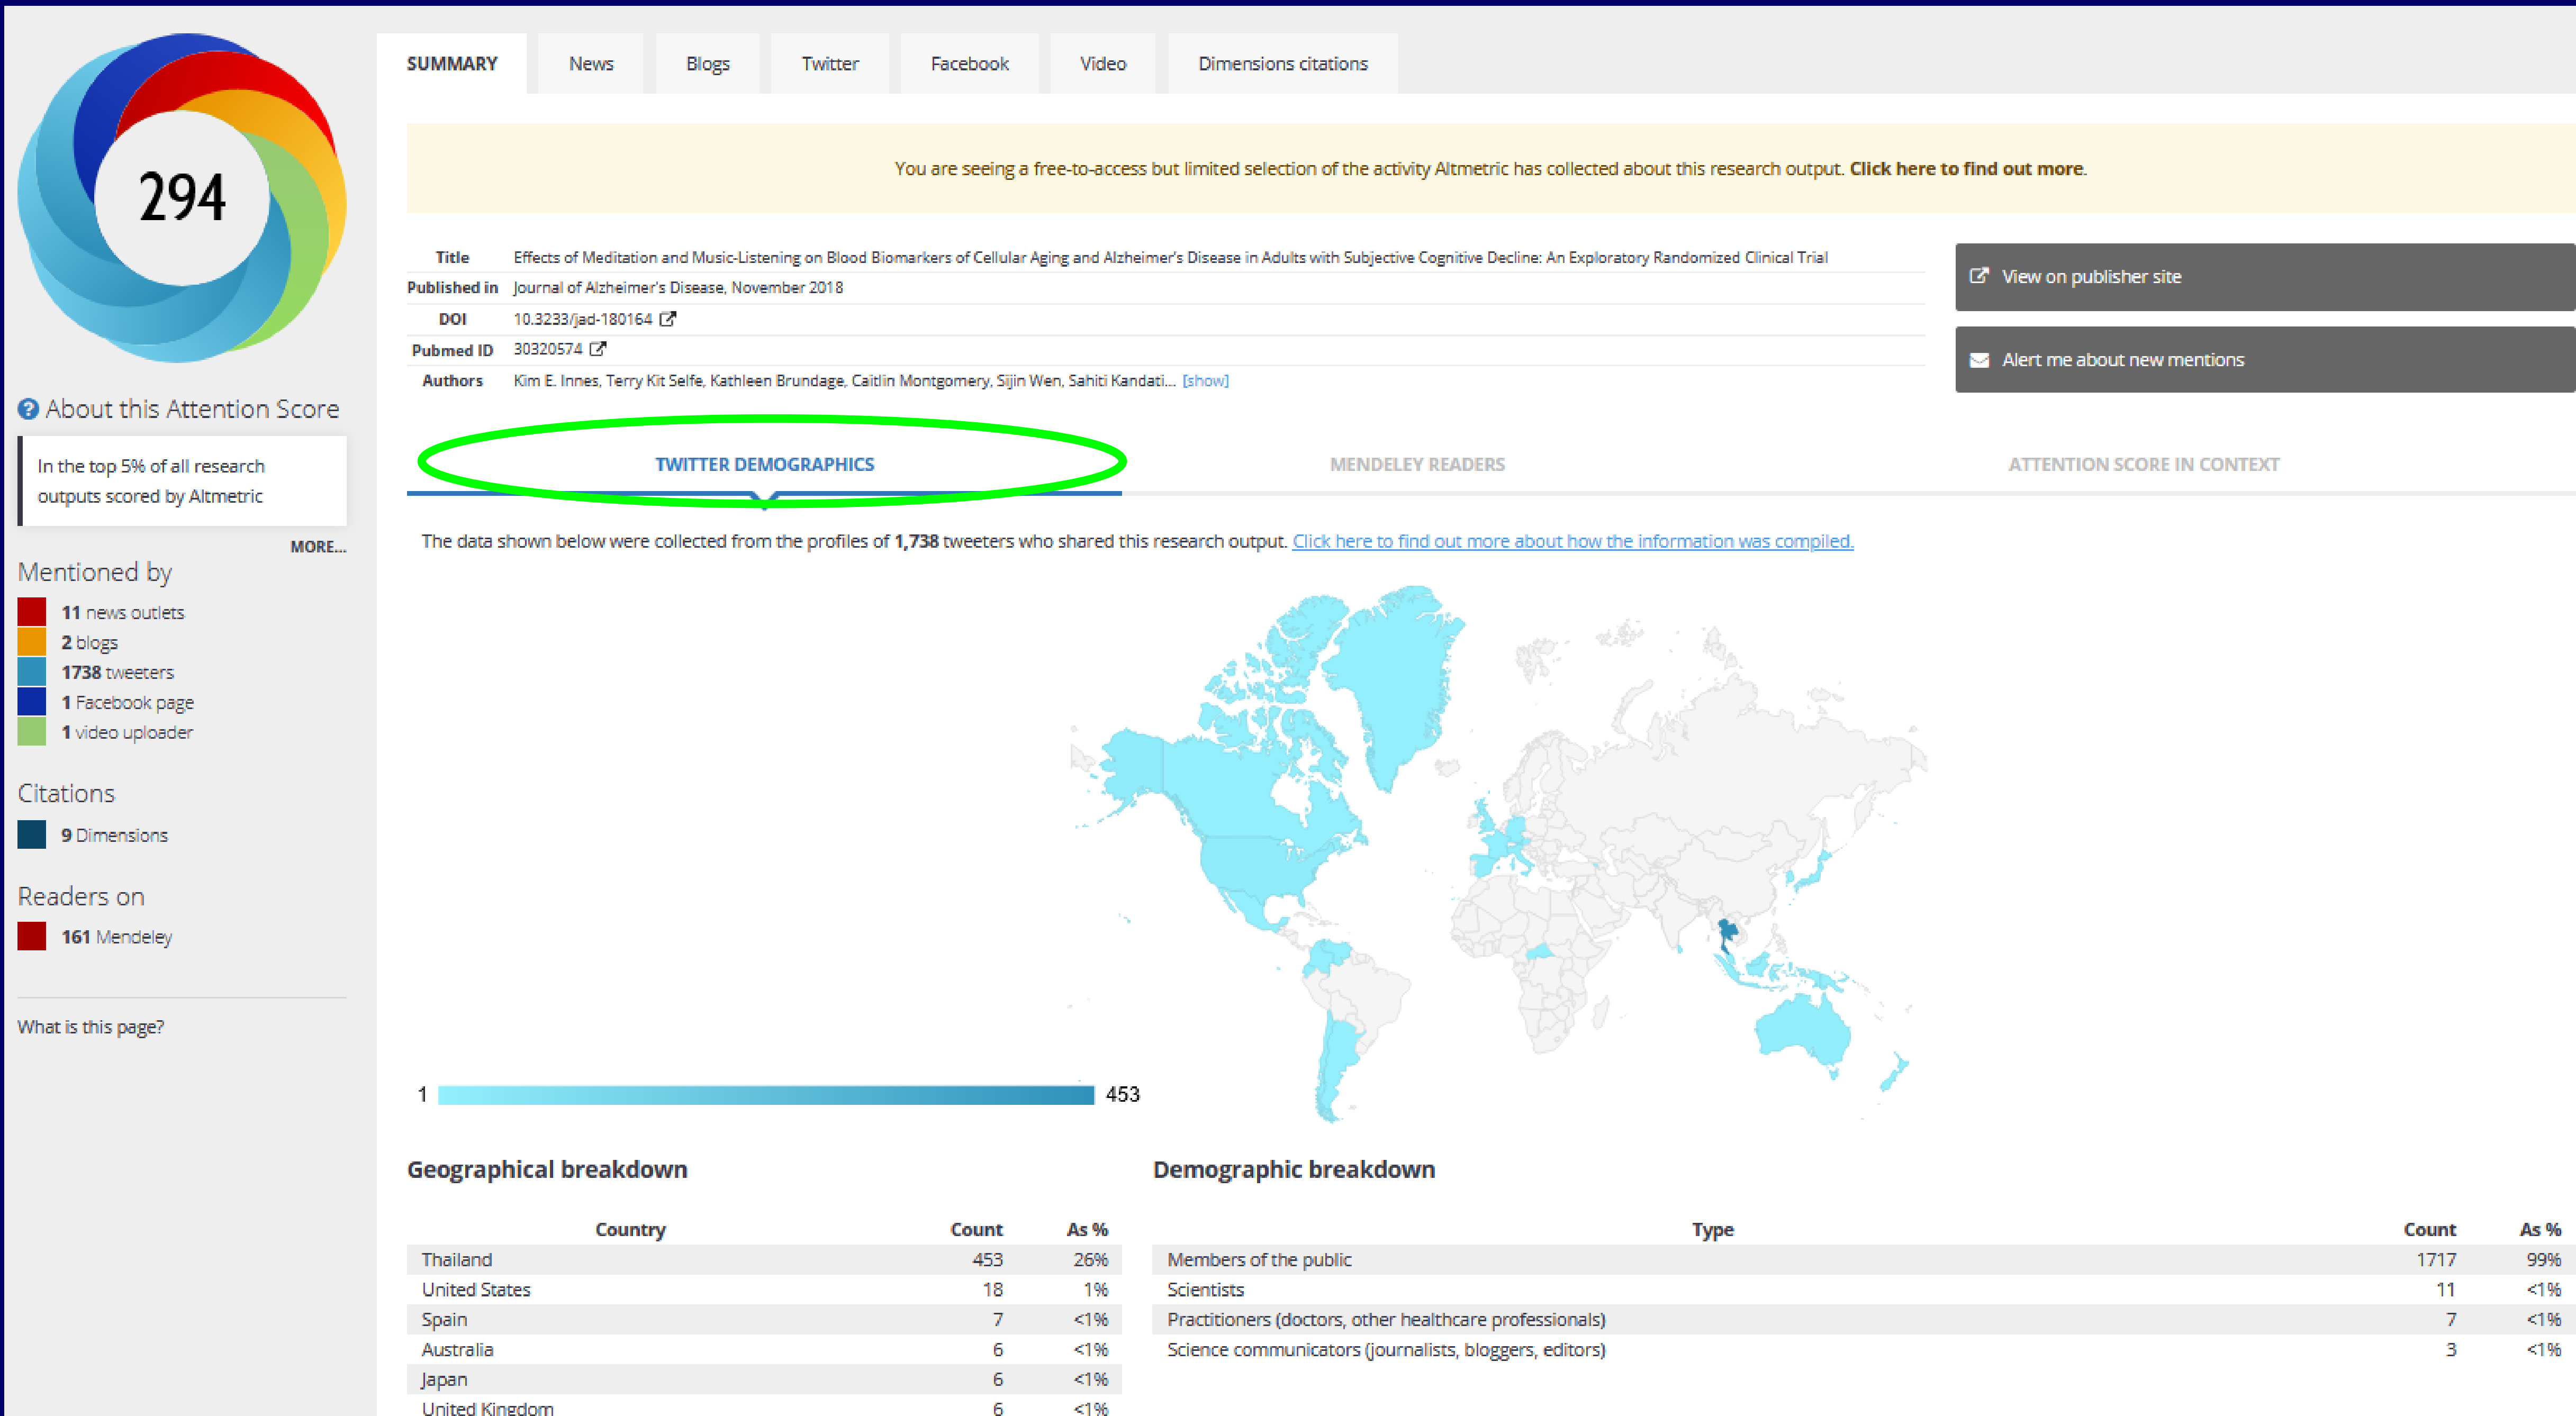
294

About this Attention Score

In the top 5% of all research outputs scored by Altmetric

MORE...

Mentioned by

11 news outlets
2 blogs
1738 tweeters
1 Facebook page
1 video uploader

Citations

9 Dimensions

Readers on

161 Mendeley

What is this page?

SUMMARY | News | Blogs | Twitter | Facebook | Video | Dimensions citations

You are seeing a free-to-access but limited selection of the activity Altmetric has collected about this research output. **Click here to find out more**.

| | |
|---|---|
| Title | Effects of Meditation and Music-Listening on Blood Biomarkers of Cellular Aging and Alzheimer's Disease in Adults with Subjective Cognitive Decline: An Exploratory Randomized Clinical Trial |
| Published in | Journal of Alzheimer's Disease, November 2018 |
| DOI | 10.3233/jad-180164 |
| Pubmed ID | 30320574 |
| Authors | Kim E. Innes, Terry Kit Selfe, Kathleen Brundage, Caitlin Montgomery, Sijin Wen, Sahiti Kandati... [show] |

View on publisher site

Alert me about new mentions

TWITTER DEMOGRAPHICS | MENDELEY READERS | ATTENTION SCORE IN CONTEXT

The data shown below were collected from the profiles of **1,738** tweeters who shared this research output. Click here to find out more about how the information was compiled.

1 453

Geographical breakdown

| Country | Count | As % |
|---|---|---|
| Thailand | 453 | 26% |
| United States | 18 | 1% |
| Spain | 7 | <1% |
| Australia | 6 | <1% |
| Japan | 6 | <1% |
| United Kingdom | 6 | <1% |

Demographic breakdown

| Type | Count | As % |
|---|---|---|
| Members of the public | 1717 | 99% |
| Scientists | 11 | <1% |
| Practitioners (doctors, other healthcare professionals) | 7 | <1% |
| Science communicators (journalists, bloggers, editors) | 3 | <1% |